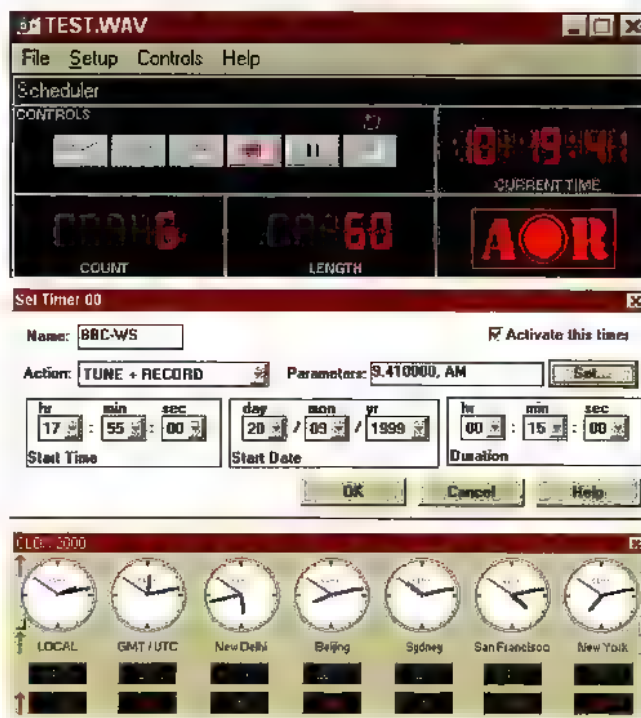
TEST.WAV

File Setup Controls Help

Scheduler

CONTROLS

10:19:41

CURRENT TIME

6

COUNT

60

LENGTH

AOR

Set Timer 00

Name: BBC-WS

Activate this timer

Action: TUNE + RECORD

Parameters: 9.410000, AM

Set...

hr 17 : min 55 : sec 00

Start Time

day 20 / mon 09 / yr 1999

Start Date

hr 00 : min 15 : sec 00

Duration

OK

Cancel

Help

CLO... 2000

LOCAL

GMT / UTC

New Delhi

Beijing

Sydney

San Francisco

New York